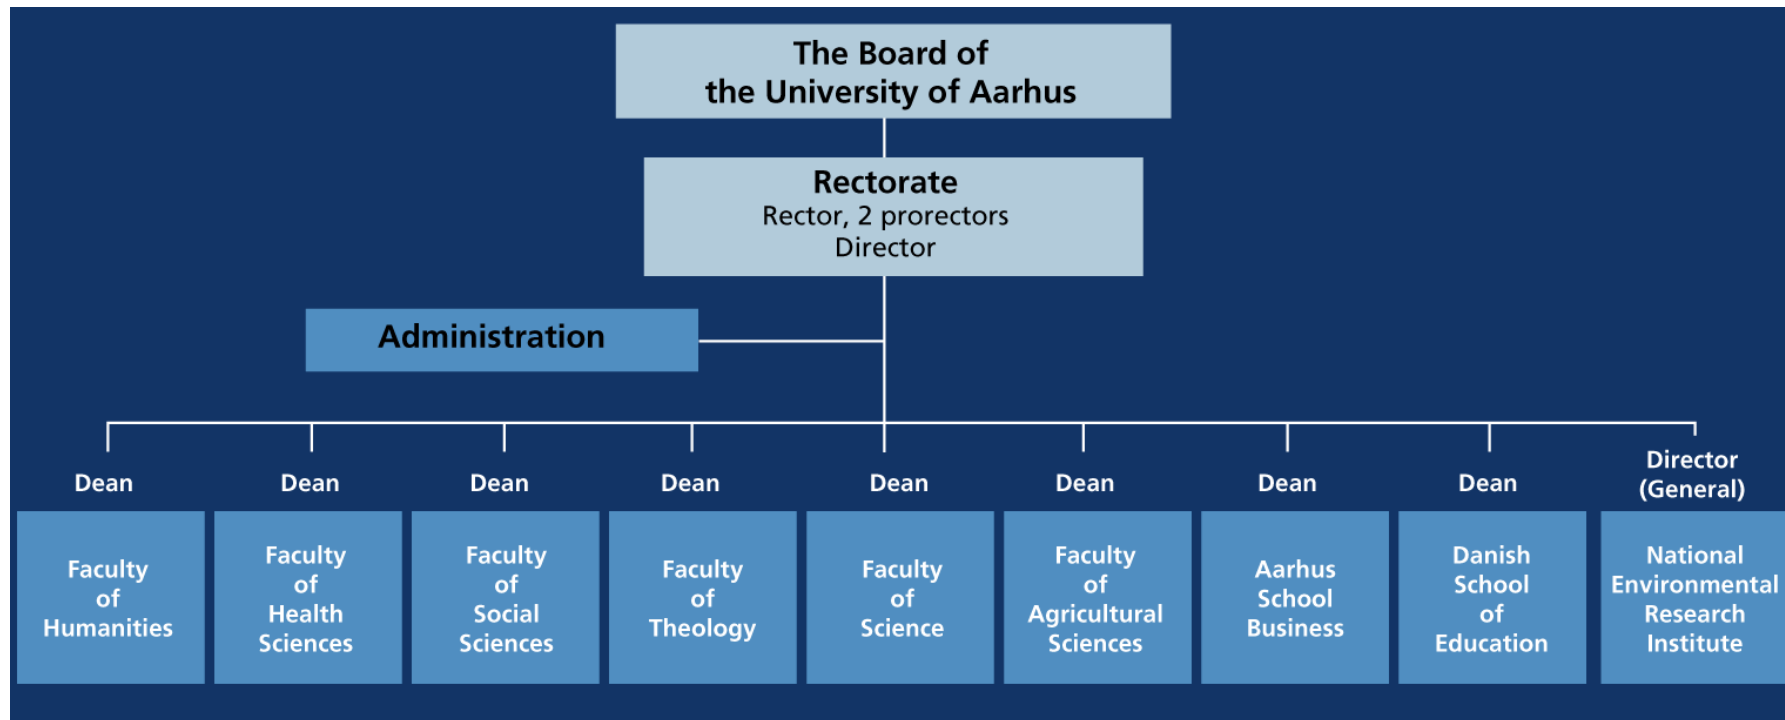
The Board of the University of Aarhus

Rectorate
Rector, 2 prorectors
Director

Administration

Dean
Faculty of Humanities

Dean
Faculty of Health Sciences

Dean
Faculty of Social Sciences

Dean
Faculty of Theology

Dean
Faculty of Science

Dean
Faculty of Agricultural Sciences

Dean
Aarhus School Business

Dean
Danish School of Education

Director (General)
National Environmental Research Institute